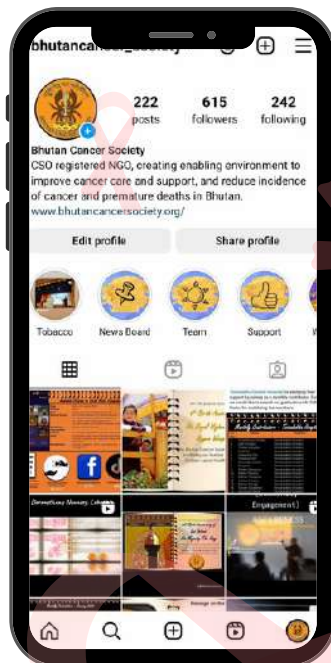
bhutancancer_society

222
posts

615
followers

242
following

Bhutan Cancer Society
CSO registered NGO, creating enabling environment to improve cancer care and support, and reduce incidence of cancer and premature deaths in Bhutan.
www.bhutancancersociety.org/

Edit profile

Share profile

Tobacco

News Board

Team

Support

Engagement)